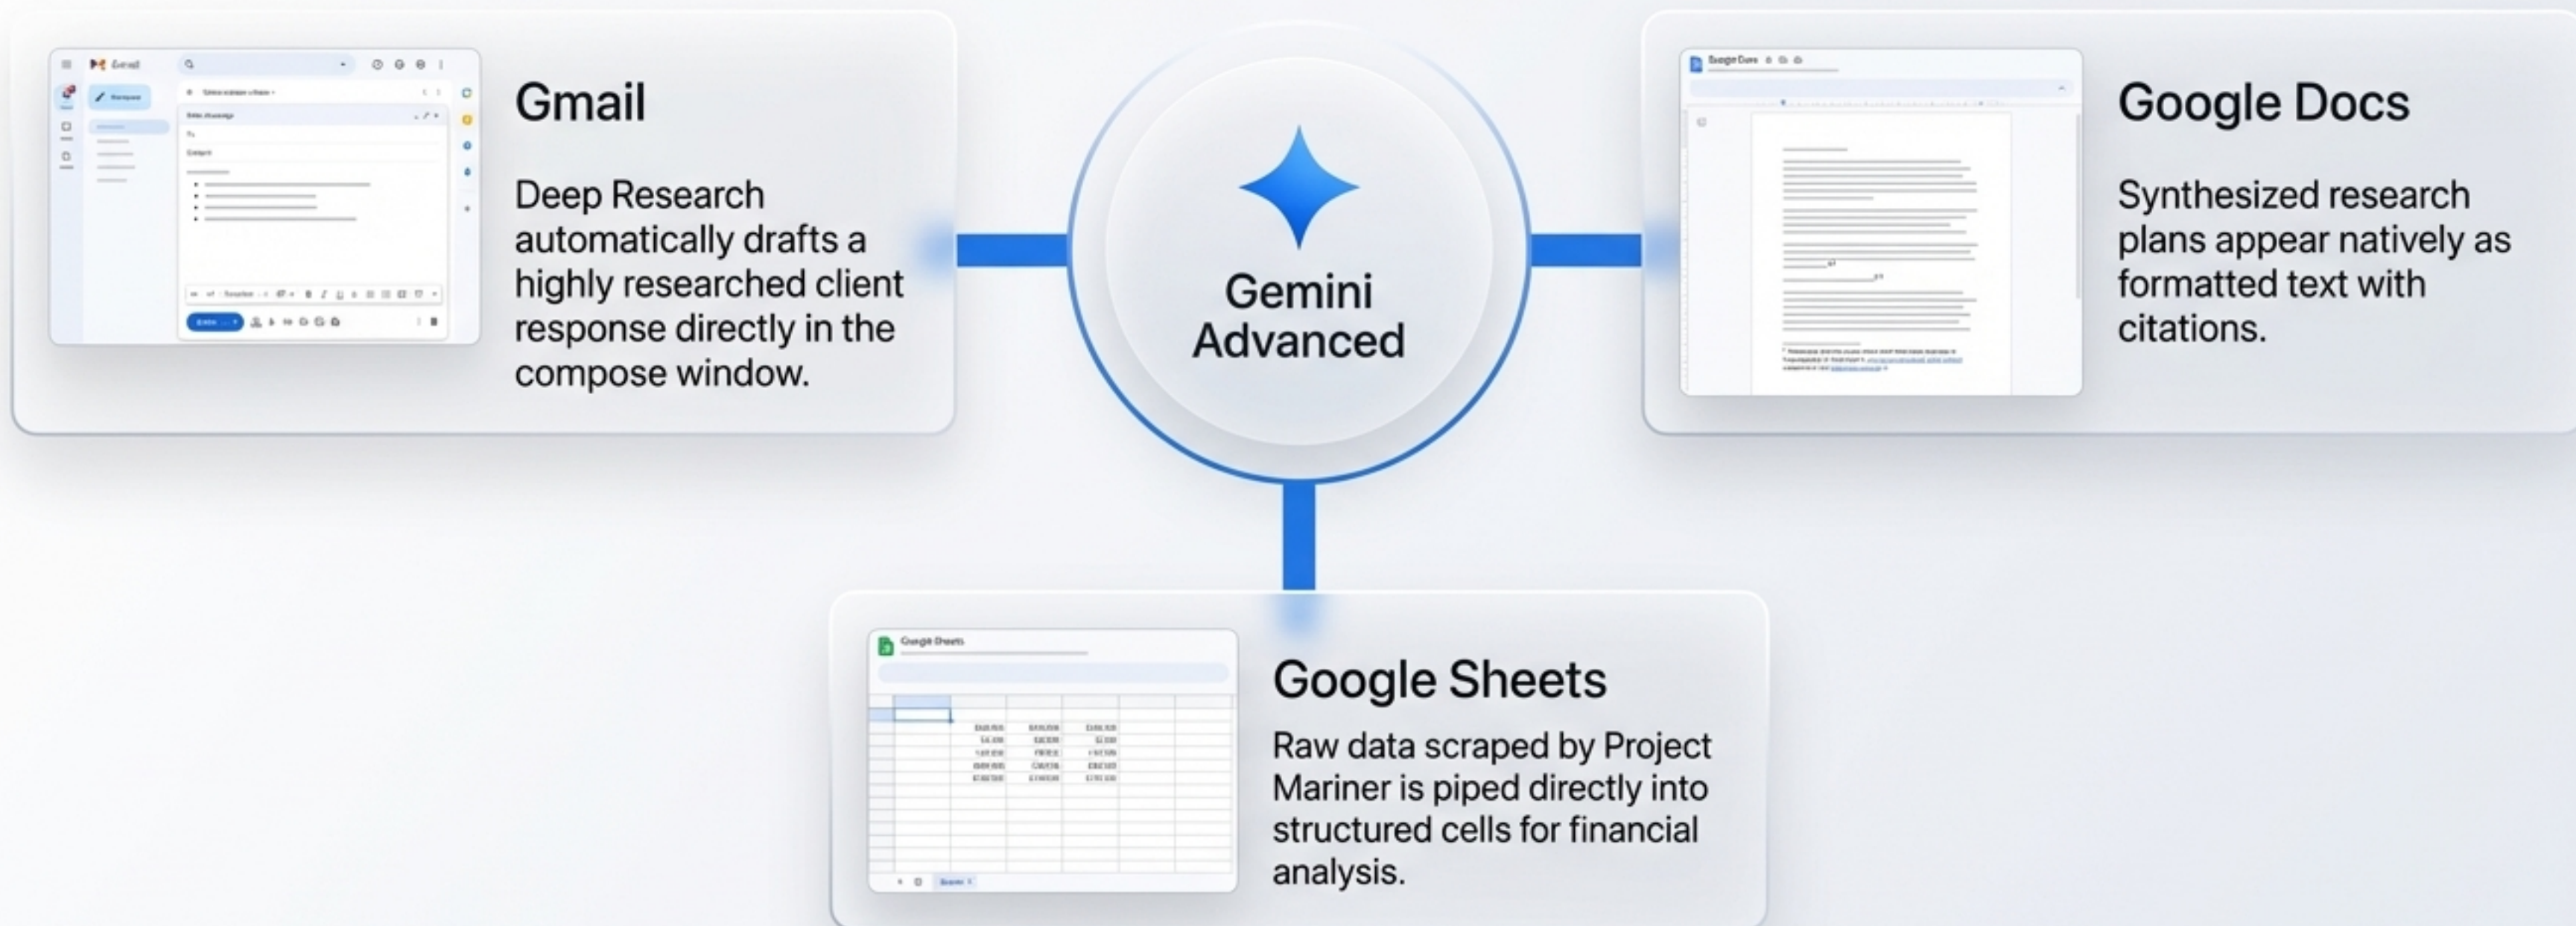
Gmail

Deep Research automatically drafts a highly researched client response directly in the compose window.

Gemini Advanced

Google Docs

Synthesized research plans appear natively as formatted text with citations.

Google Sheets

Raw data scraped by Project Mariner is piped directly into structured cells for financial analysis.